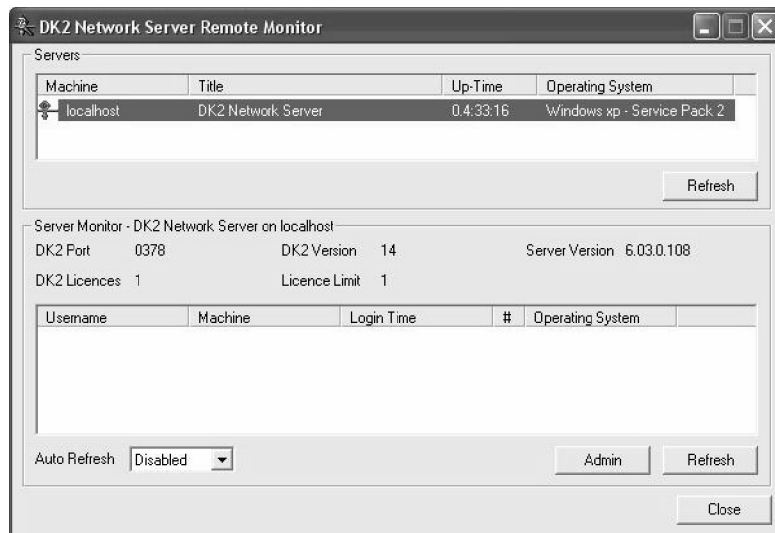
DK2 Network Server Remote Monitor

Servers

| Machine | Title | Up-Time | Operating System |
|---|---|---|---|
| localhost | DK2 Network Server | 0.4:33:16 | Windows xp - Service Pack 2 |

Refresh

Server Monitor - DK2 Network Server on localhost

DK2 Port 0378 DK2 Version 14 Server Version 6.03.0.108

DK2 Licences 1 Licence Limit 1

| Username | Machine | Login Time | # | Operating System |
|---|---|---|---|---|

Auto Refresh Disabled

Admin Refresh

Close